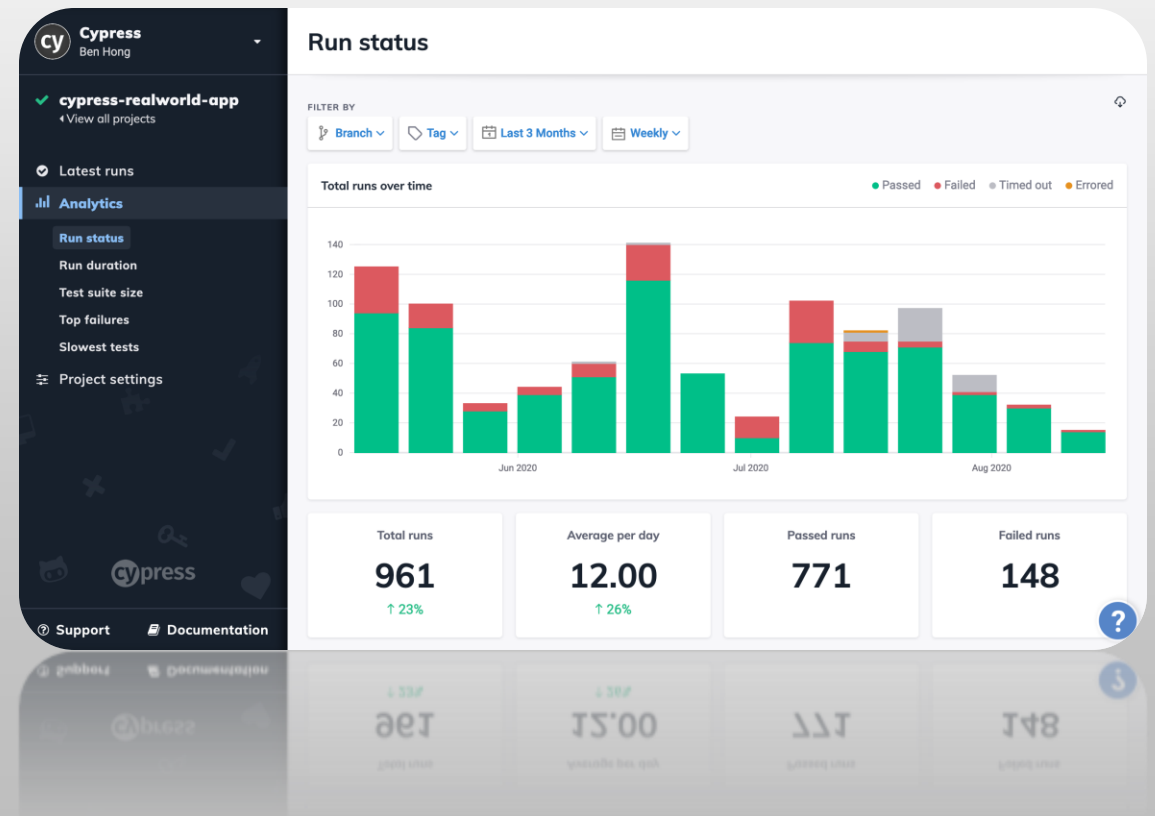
cy Cypress
Ben Hong

cypress-realworld-app
View all projects

Latest runs
Analytics
Run status
Run duration
Test suite size
Top failures
Slowest tests
Project settings

cypress

Support Documentation

Run status

FILTER BY
Branch Tag Last 3 Months Weekly

Total runs over time
Passed Failed Timed out Errored

140
120
100
80
60
40
20
0
Jun 2020 Jul 2020 Aug 2020

| Total runs | Average per day | Passed runs | Failed runs |
|---|---|---|---|
| 961 | 12.00 | 771 | 148 |
| ↑ 23% | ↑ 26% | | |

?